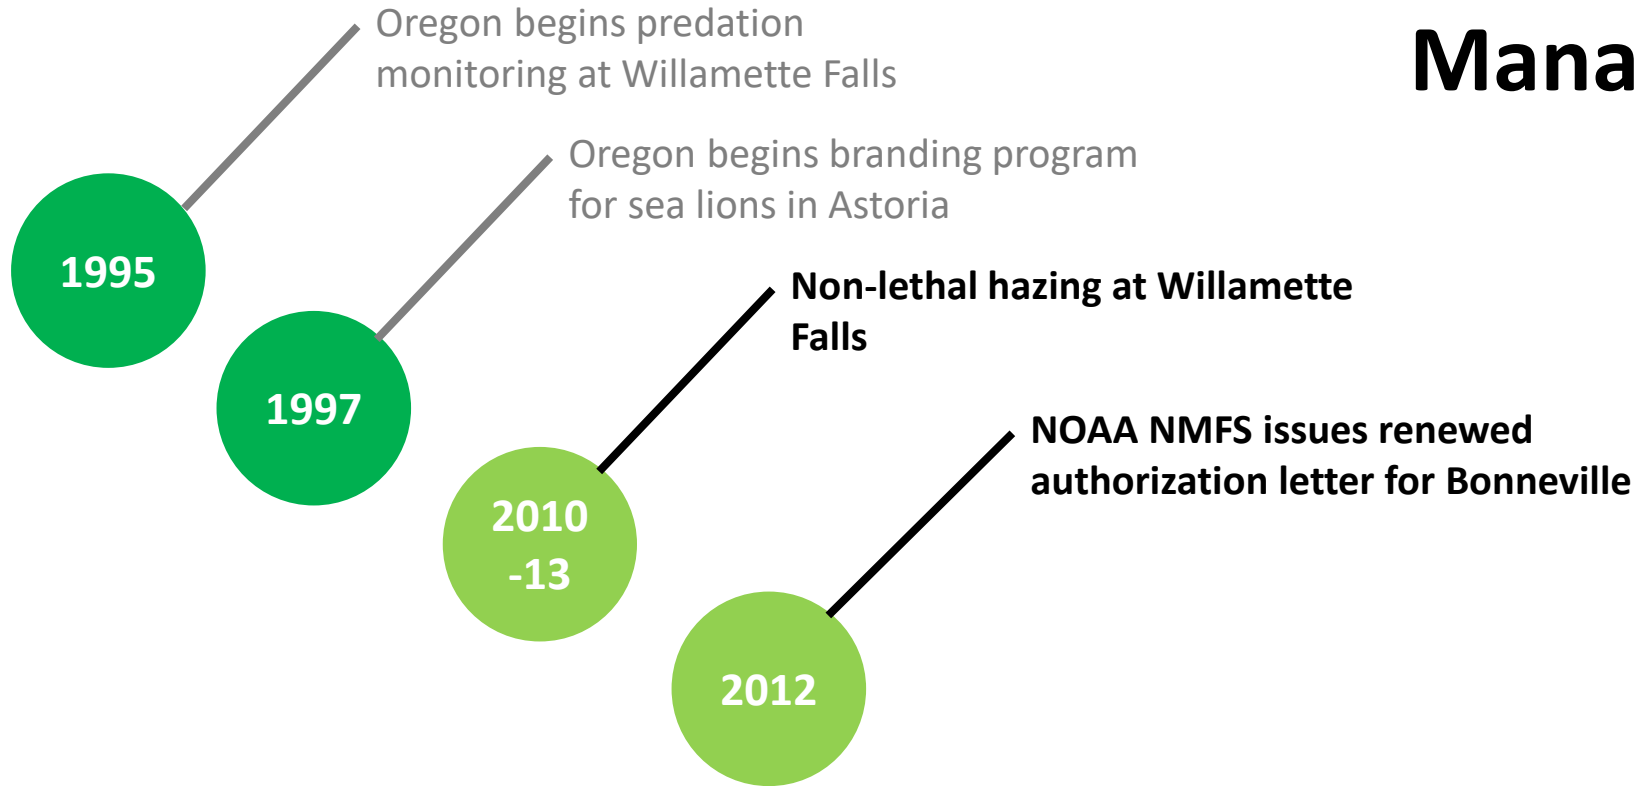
Mana

Oregon begins predation monitoring at Willamette Falls

1995

Oregon begins branding program for sea lions in Astoria

1997

Non-lethal hazing at Willamette Falls

2010 -13

NOAA NMFS issues renewed authorization letter for Bonneville

2012